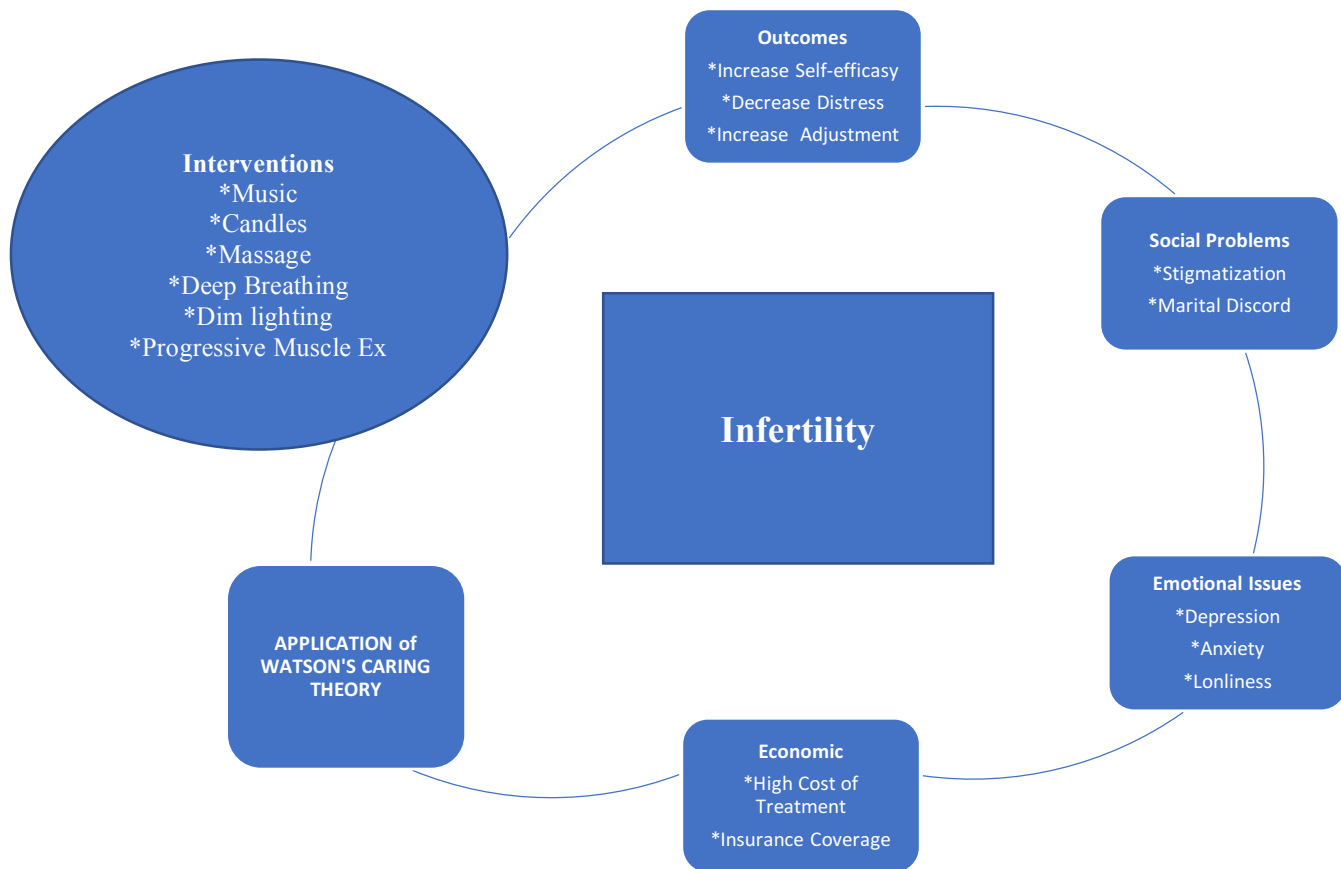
Outcomes
*Increase Self-efficasy
*Decrease Distress
*Increase Adjustment

Interventions
*Music
*Candles
*Massage
*Deep Breathing
*Dim lighting
*Progressive Muscle Ex

Social Problems
*Stigmatization
*Marital Discord

Infertility

Emotional Issues
*Depression
*Anxiety
*Lonliness

APPLICATION of WATSON'S CARING THEORY

Economic
*High Cost of Treatment
*Insurance Coverage